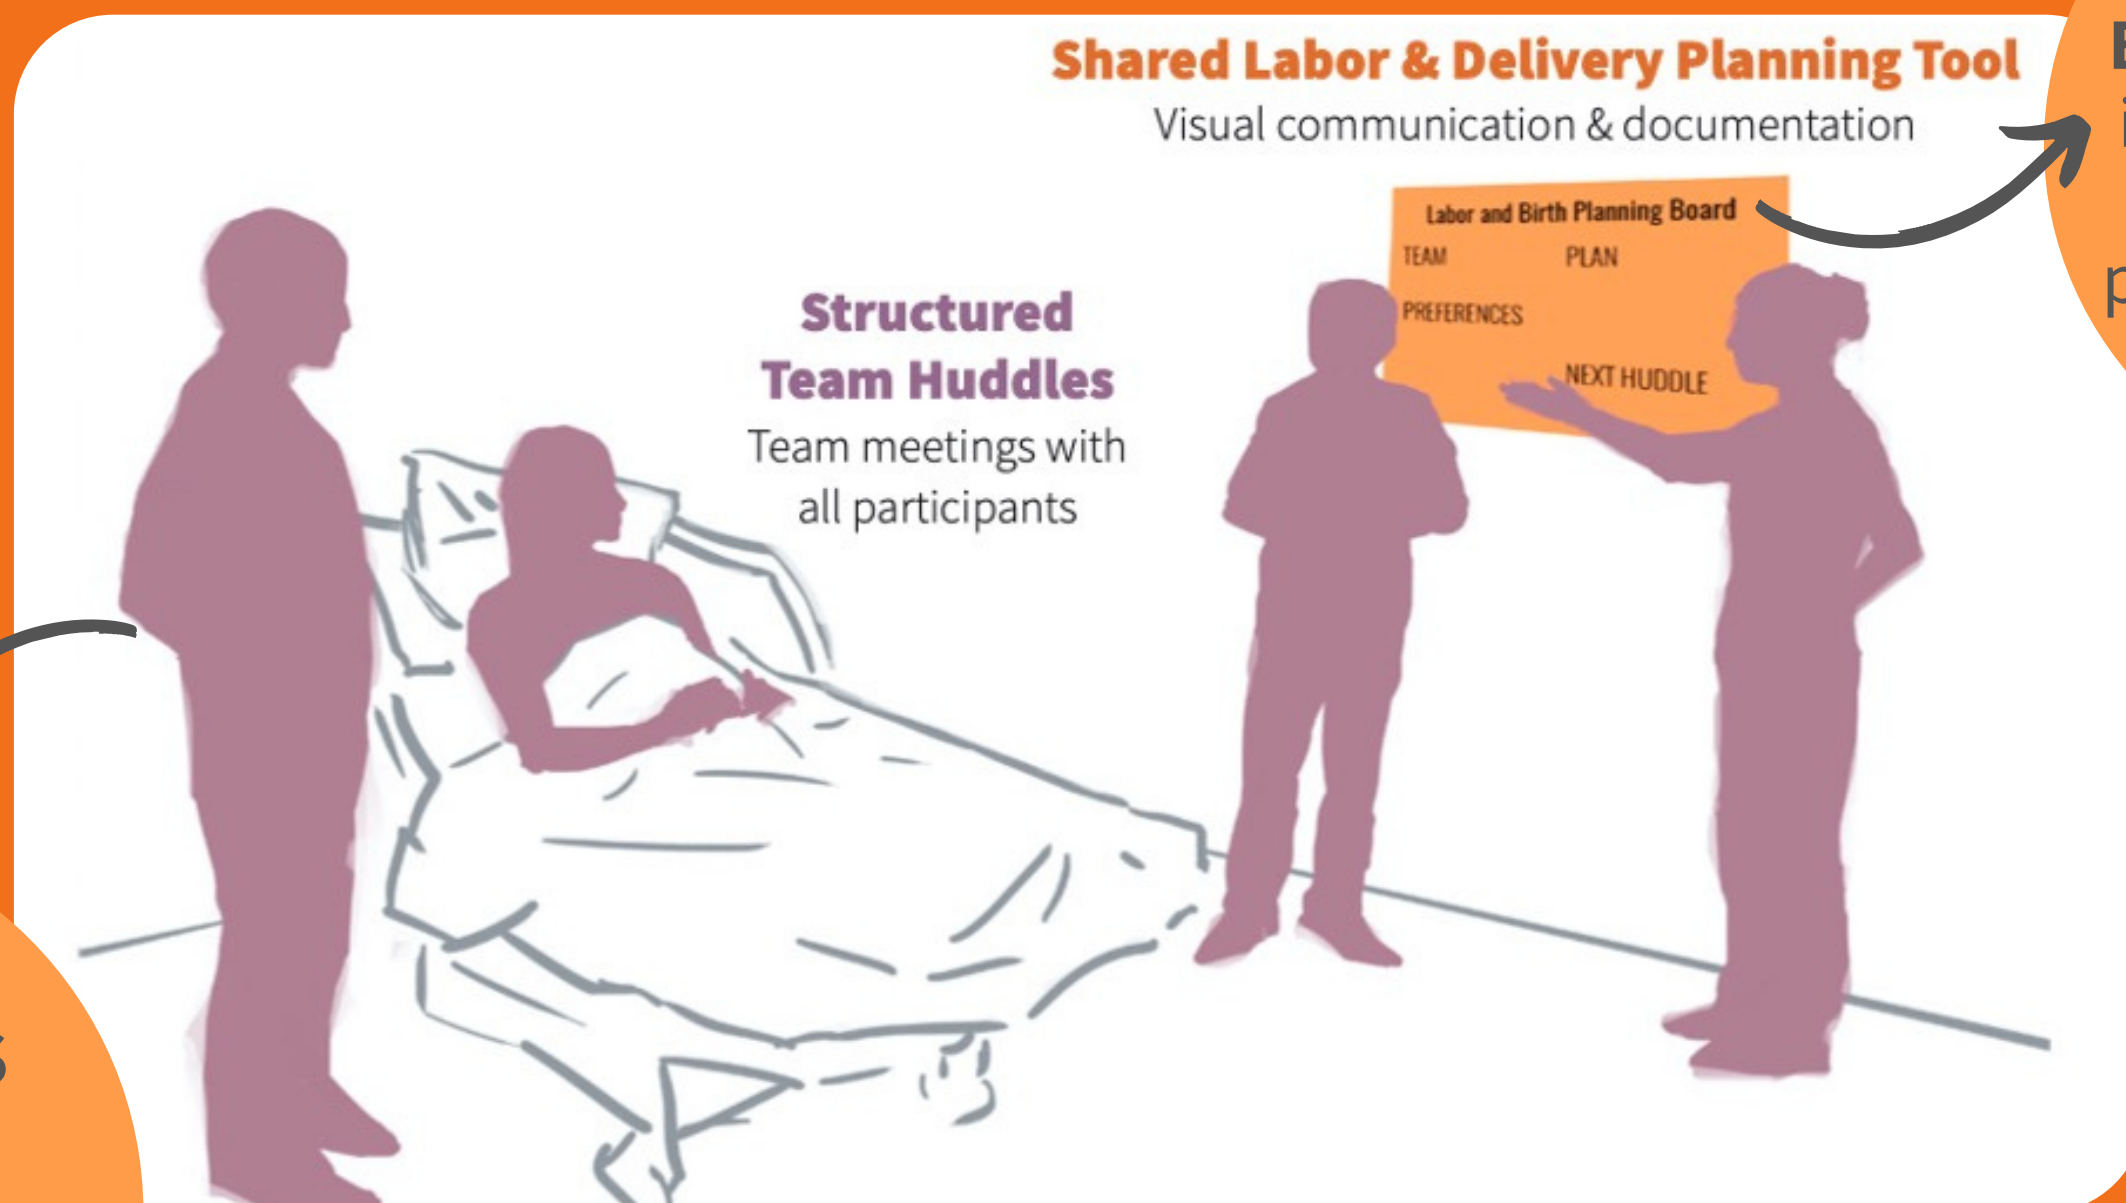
Shared Labor & Delivery Planning Tool
Visual communication & documentation

Labor and Birth Planning Board
TEAM
PLAN
PREFERENCES
NEXT HUDDLE

Structured Team Huddles
Team meetings with all participants

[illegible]